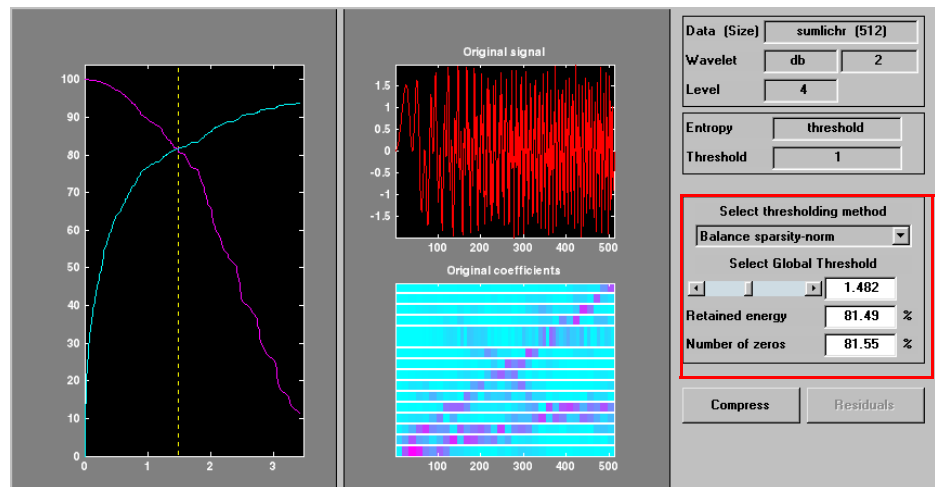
100
90
80
70
60
50
40
30
20
10
0
0 1 2 3

Original signal
1.5
1
0.5
0
-0.5
-1
-1.5
100 200 300 400 500

Original coefficients
100 200 300 400 500

Data (Size) sumlichr (512)
Wavelet db 2
Level 4

Entropy threshold
Threshold 1

Select thresholding method
Balance sparsity-norm
Select Global Threshold
1.482
Retained energy 81.49 %
Number of zeros 81.55 %

Compress
Residuals